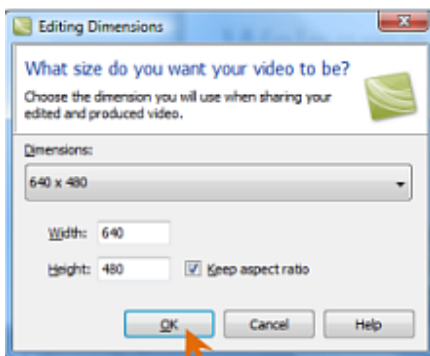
Editing Dimensions

What size do you want your video to be?

Choose the dimension you will use when sharing your edited and produced video.

Dimensions:

640 x 480

Width: 640

Height: 480

Keep aspect ratio

OK

Cancel

Help